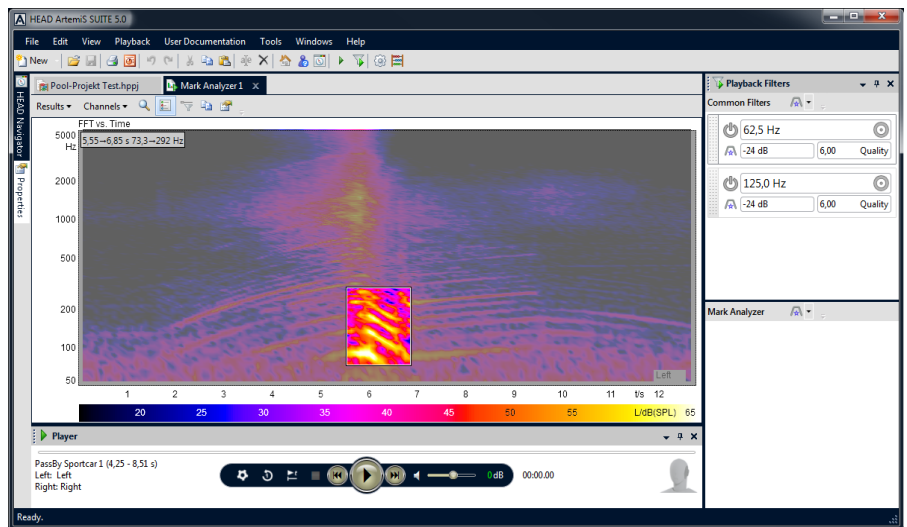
HEAD ArtemiS SUITE 5.0

File Edit View Playback User Documentation Tools Windows Help

New

HEAD Navigator
Properties

Pool-Projekt Test.hppj
Mark Analyzer 1

Results Channels

FFT vs. Time
5,55→6,85 s 73,3→292 Hz

5000 Hz
2000
1000
500
200
100
50

Left

1 2 3 4 5 6 7 8 9 10 11 t/s 12

20 25 30 35 40 45 50 55 L/dB(SPL) 65

Player

PassBy Sportcar 1 (4,25 - 8,51 s)
Left: Left
Right: Right

0dB
00:00.00

Playback Filters
Common Filters

62,5 Hz
-24 dB 6,00 Quality

125,0 Hz
-24 dB 6,00 Quality

Mark Analyzer

Ready.